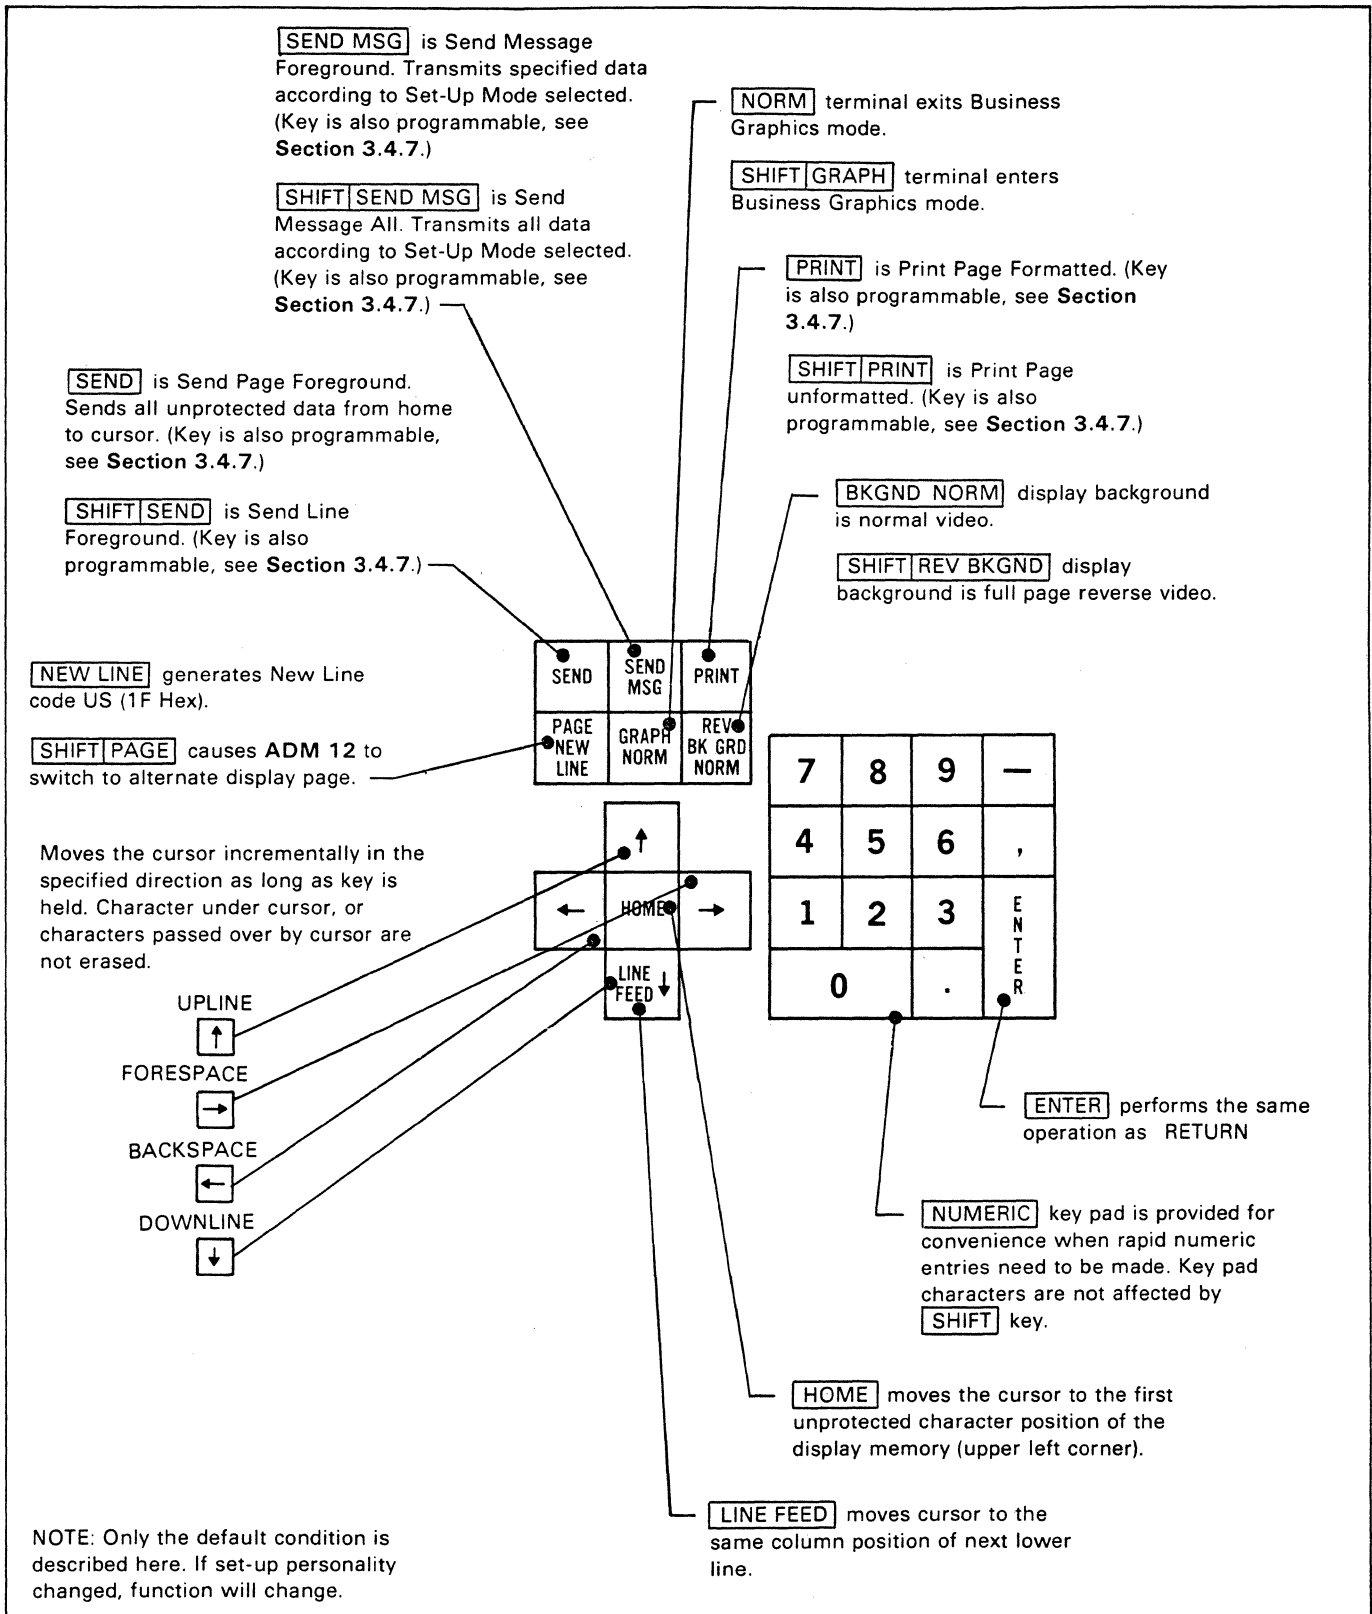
SEND MSG is Send Message Foreground. Transmits specified data according to Set-Up Mode selected. (Key is also programmable, see **Section 3.4.7.**)

SHIFT SEND MSG is Send Message All. Transmits all data according to Set-Up Mode selected. (Key is also programmable, see **Section 3.4.7.**)

NORM terminal exits Business Graphics mode.

SHIFT GRAPH terminal enters Business Graphics mode.

PRINT is Print Page Formatted. (Key is also programmable, see **Section 3.4.7.**)

SHIFT PRINT is Print Page unformatted. (Key is also programmable, see **Section 3.4.7.**)

SEND is Send Page Foreground. Sends all unprotected data from home to cursor. (Key is also programmable, see **Section 3.4.7.**)

SHIFT SEND is Send Line Foreground. (Key is also programmable, see **Section 3.4.7.**)

BKGND NORM display background is normal video.

SHIFT REV BKGND display background is full page reverse video.

NEW LINE generates New Line code US (1F Hex).

SHIFT PAGE causes **ADM 12** to switch to alternate display page.

SEND
SEND MSG
PRINT
PAGE NEW LINE
GRAPH NORM
REV BK GRD NORM

7 8 9 —
4 5 6 ,
1 2 3
0 .
ENTER

Moves the cursor incrementally in the specified direction as long as key is held. Character under cursor, or characters passed over by cursor are not erased.

↑
← HOME →
LINE FEED ↓

UPLINE
↑
FORESPACE
→
BACKSPACE
←
DOWNLINE
↓

ENTER performs the same operation as RETURN

NUMERIC key pad is provided for convenience when rapid numeric entries need to be made. Key pad characters are not affected by SHIFT key.

HOME moves the cursor to the first unprotected character position of the display memory (upper left corner).

LINE FEED moves cursor to the same column position of next lower line.

NOTE: Only the default condition is described here. If set-up personality changed, function will change.